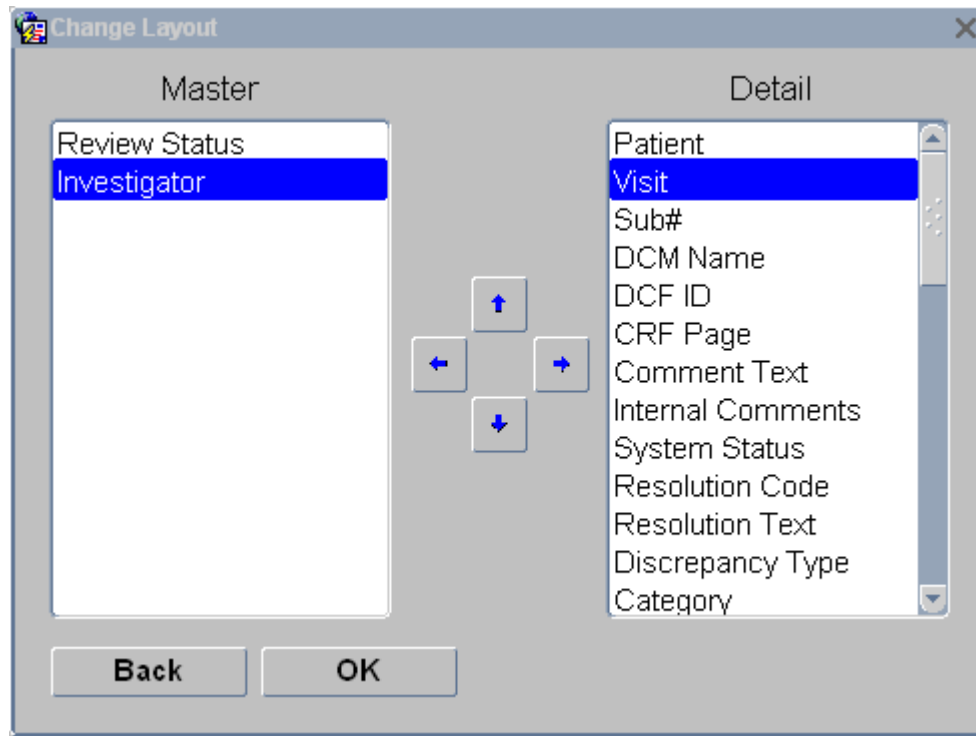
Change Layout

Master

Review Status
Investigator

Detail

Patient
Visit
Sub#
DCM Name
DCF ID
CRF Page
Comment Text
Internal Comments
System Status
Resolution Code
Resolution Text
Discrepancy Type
Category

Back
OK